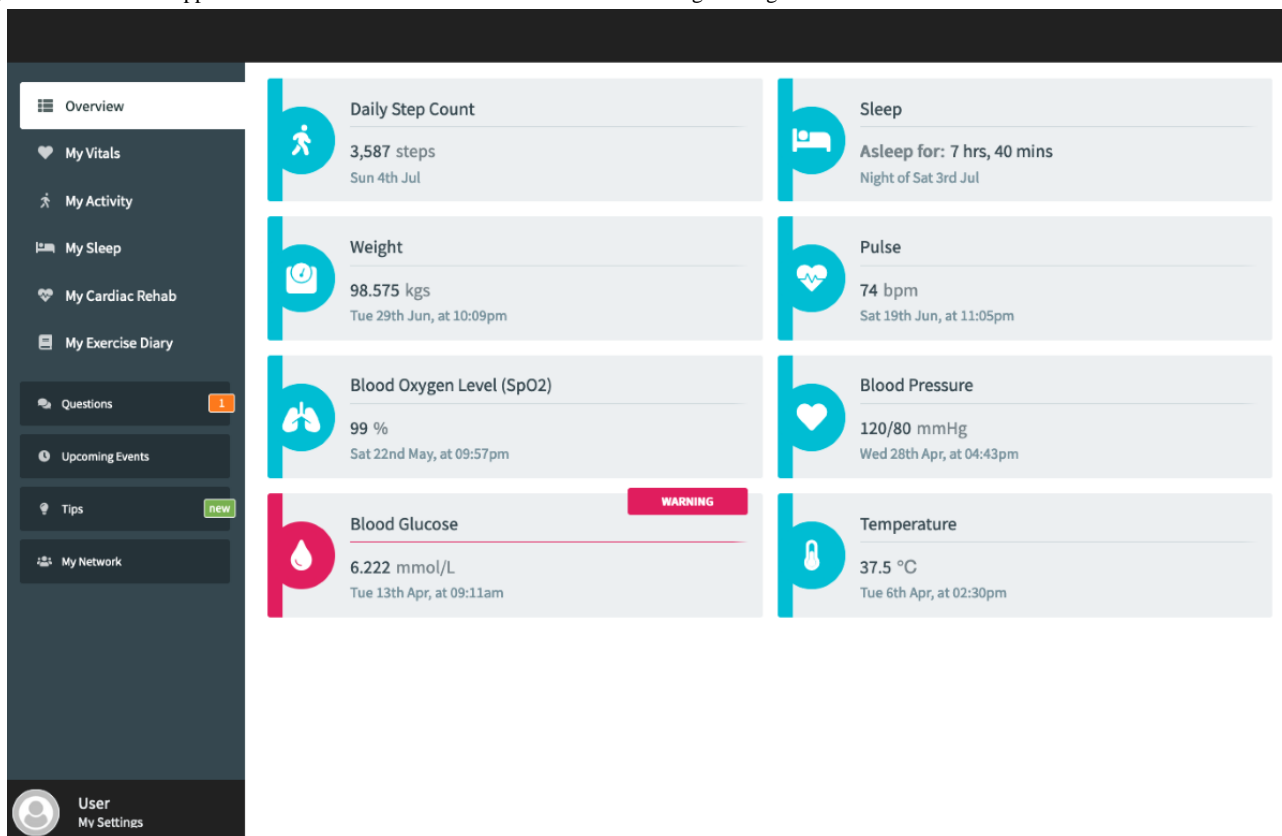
Overview
My Vitals
My Activity
My Sleep
My Cardiac Rehab
My Exercise Diary

Questions 1
Upcoming Events
Tips new
My Network

User
My Settings

Daily Step Count
3,587 steps
Sun 4th Jul

Sleep
Asleep for: 7 hrs, 40 mins
Night of Sat 3rd Jul

Weight
98.575 kgs
Tue 29th Jun, at 10:09pm

Pulse
74 bpm
Sat 19th Jun, at 11:05pm

Blood Oxygen Level (SpO2)
99 %
Sat 22nd May, at 09:57pm

Blood Pressure
120/80 mmHg
Wed 28th Apr, at 04:43pm

WARNING
Blood Glucose
6.222 mmol/L
Tue 13th Apr, at 09:11am

Temperature
37.5 °C
Tue 6th Apr, at 02:30pm